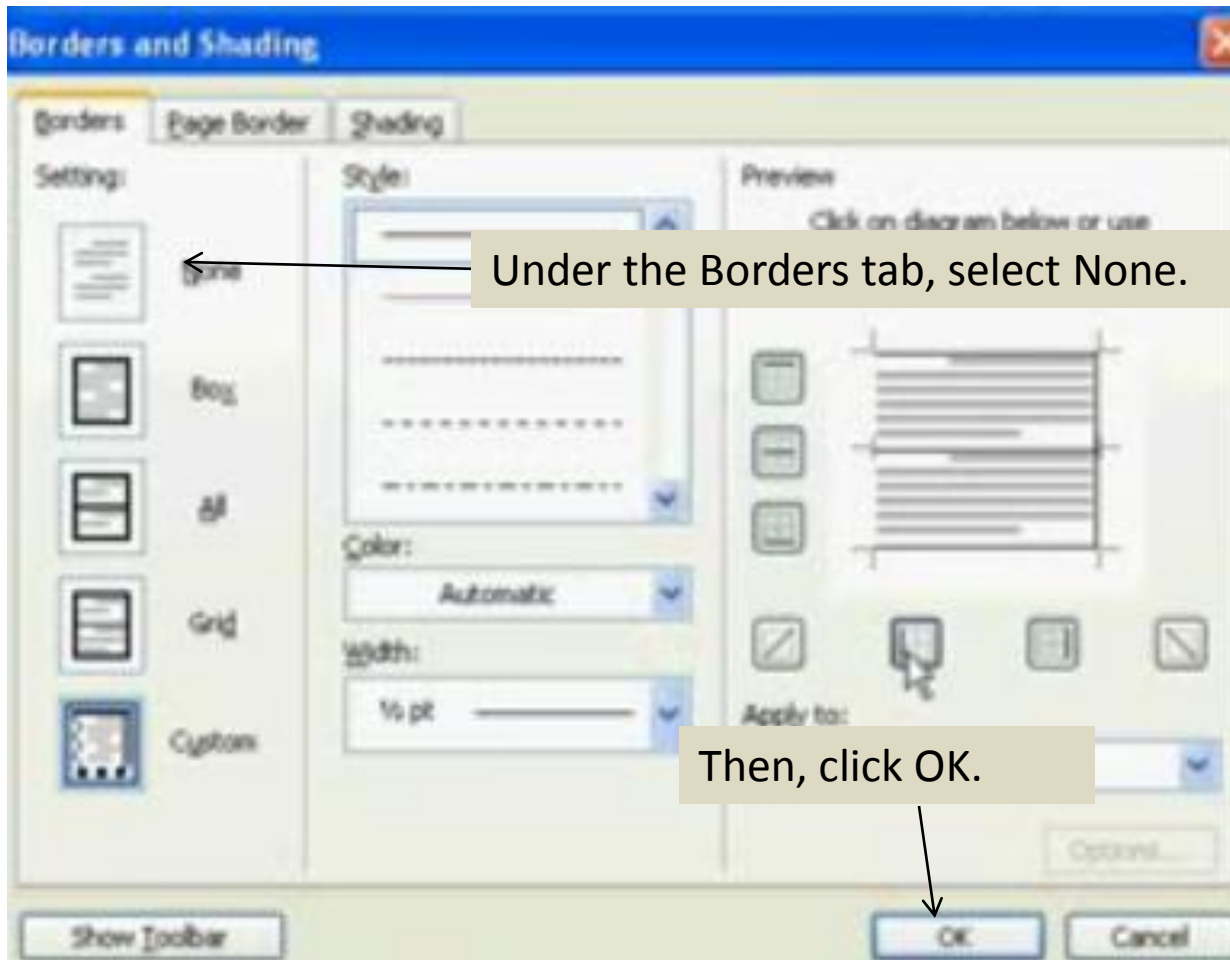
Borders and Shading

Borders Page Border Shading

Setting:

None

Box

All

Grid

Custom

Style:

Color:

Automatic

Width:

½ pt

Preview

Click on diagram below or use

Under the Borders tab, select None.

Apply to:

Then, click OK.

Options...

Show Toolbar

OK

Cancel